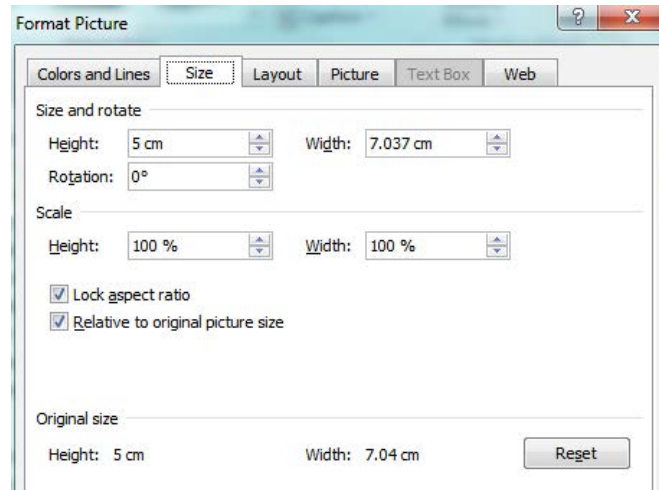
Format Picture

?

X

Colors and Lines

Size

Layout

Picture

Text Box

Web

Size and rotate

Height: 5 cm

Width: 7.037 cm

Rotation: 0°

Scale

Height: 100 %

Width: 100 %

Lock aspect ratio

Relative to original picture size

Original size

Height: 5 cm

Width: 7.04 cm

Reset